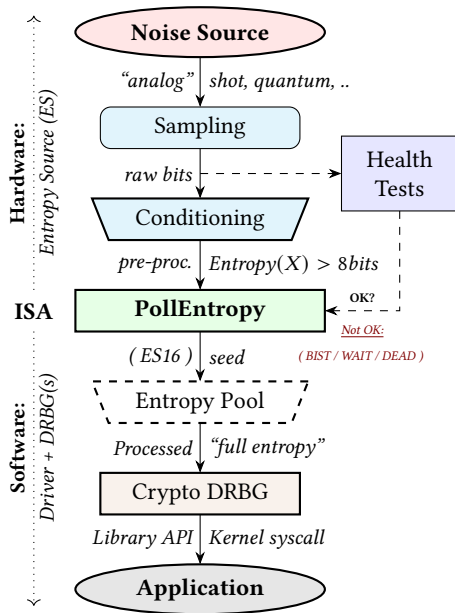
Noise Source

"analog" shot, quantum, ..

Sampling

raw bits

Health Tests

Conditioning

pre-proc. $Entropy(X) > 8bits$

Hardware: Entropy Source (ES)

ISA

PollEntropy

OK?

Not OK:

( BIST / WAIT / DEAD )

( ES16 ) seed

Entropy Pool

Processed "full entropy"

Software: Driver + DRBG(s)

Crypto DRBG

Library API Kernel syscall

Application